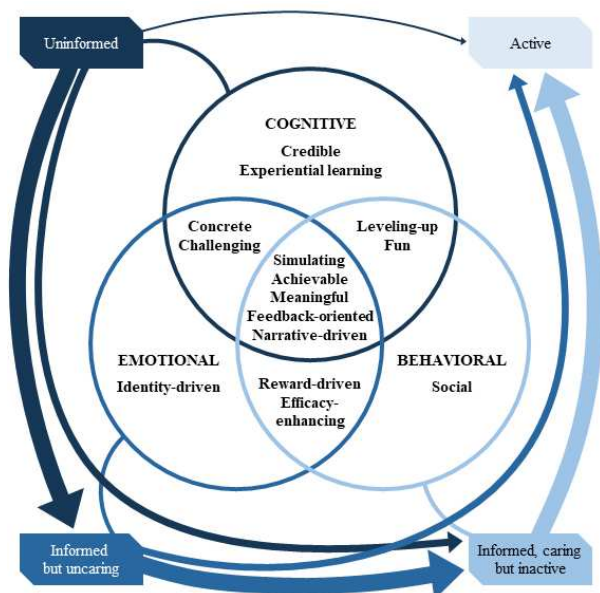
Uninformed

Active

COGNITIVE
Credible
Experiential learning

Concrete
Challenging

Leveling-up
Fun

Simulating
Achievable
Meaningful
Feedback-oriented
Narrative-driven

EMOTIONAL
Identity-driven

BEHAVIORAL
Social

Reward-driven
Efficacy-enhancing

Informed
but uncaring

Informed, caring
but inactive